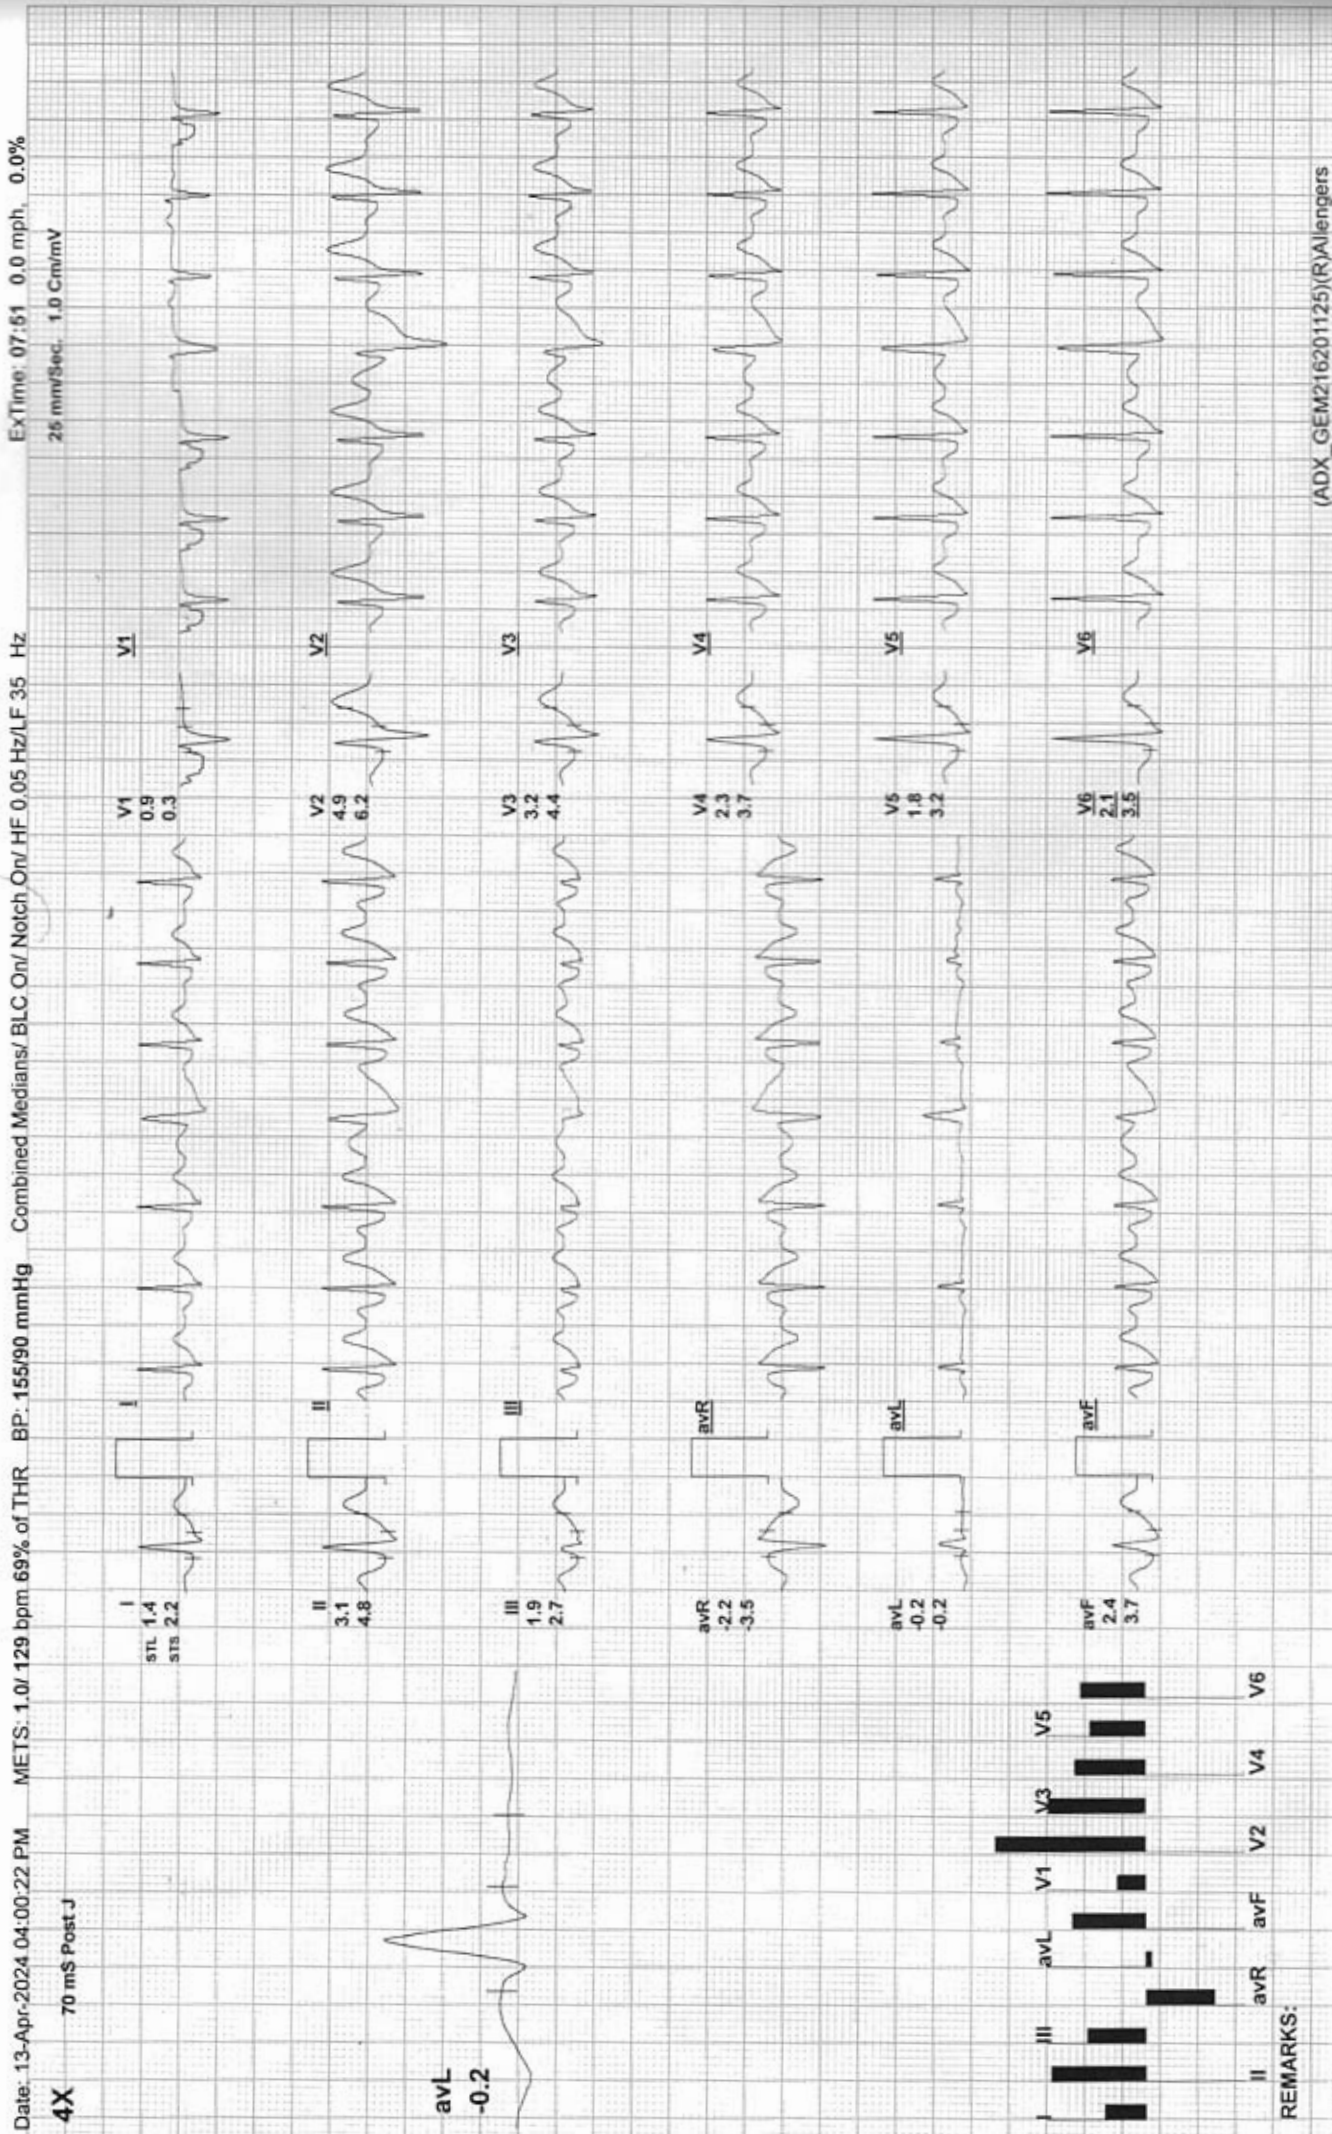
Date: 13-Apr-2024 04:00:22 PM METS: 1.0/ 129 bpm 69% of THR BP: 155/90 mmHg Combined Medians/ BLC On/ Notch On/ HF 0.05 Hz/LF 35 Hz ExTime: 07:51 0.0 mph, 0.0%

4X 70 mS Post J

25 mm/Sec. 1.0 Cm/mV

avL
-0.2

I
STL 1.4
STS 2.2

II
3.1
4.8

III
1.9
2.7

avR
-2.2
-3.5

avL
-0.2
-0.2

avF
2.4
3.7

V1
0.9
0.3

V2
4.9
6.2

V3
3.2
4.4

V4
2.3
3.7

V5
1.8
3.2

V6
2.1
3.5

I
II
III
avR
avL
avF

V1
V2
V3
V4
V5
V6

I III avL V1 V3 V5
II avR avF V2 V4 V6

REMARKS:

(ADX_GEM216201125)(R)Allengers